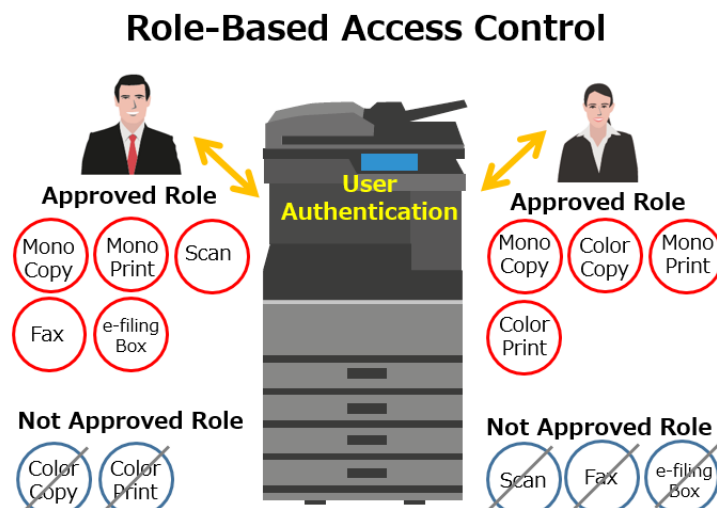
Role-Based Access Control

User Authentication

Approved Role

Mono Copy

Mono Print

Scan

Fax

e-filing Box

Not Approved Role

Color Copy

Color Print

Approved Role

Mono Copy

Color Copy

Mono Print

Color Print

Not Approved Role

Scan

Fax

e-filing Box